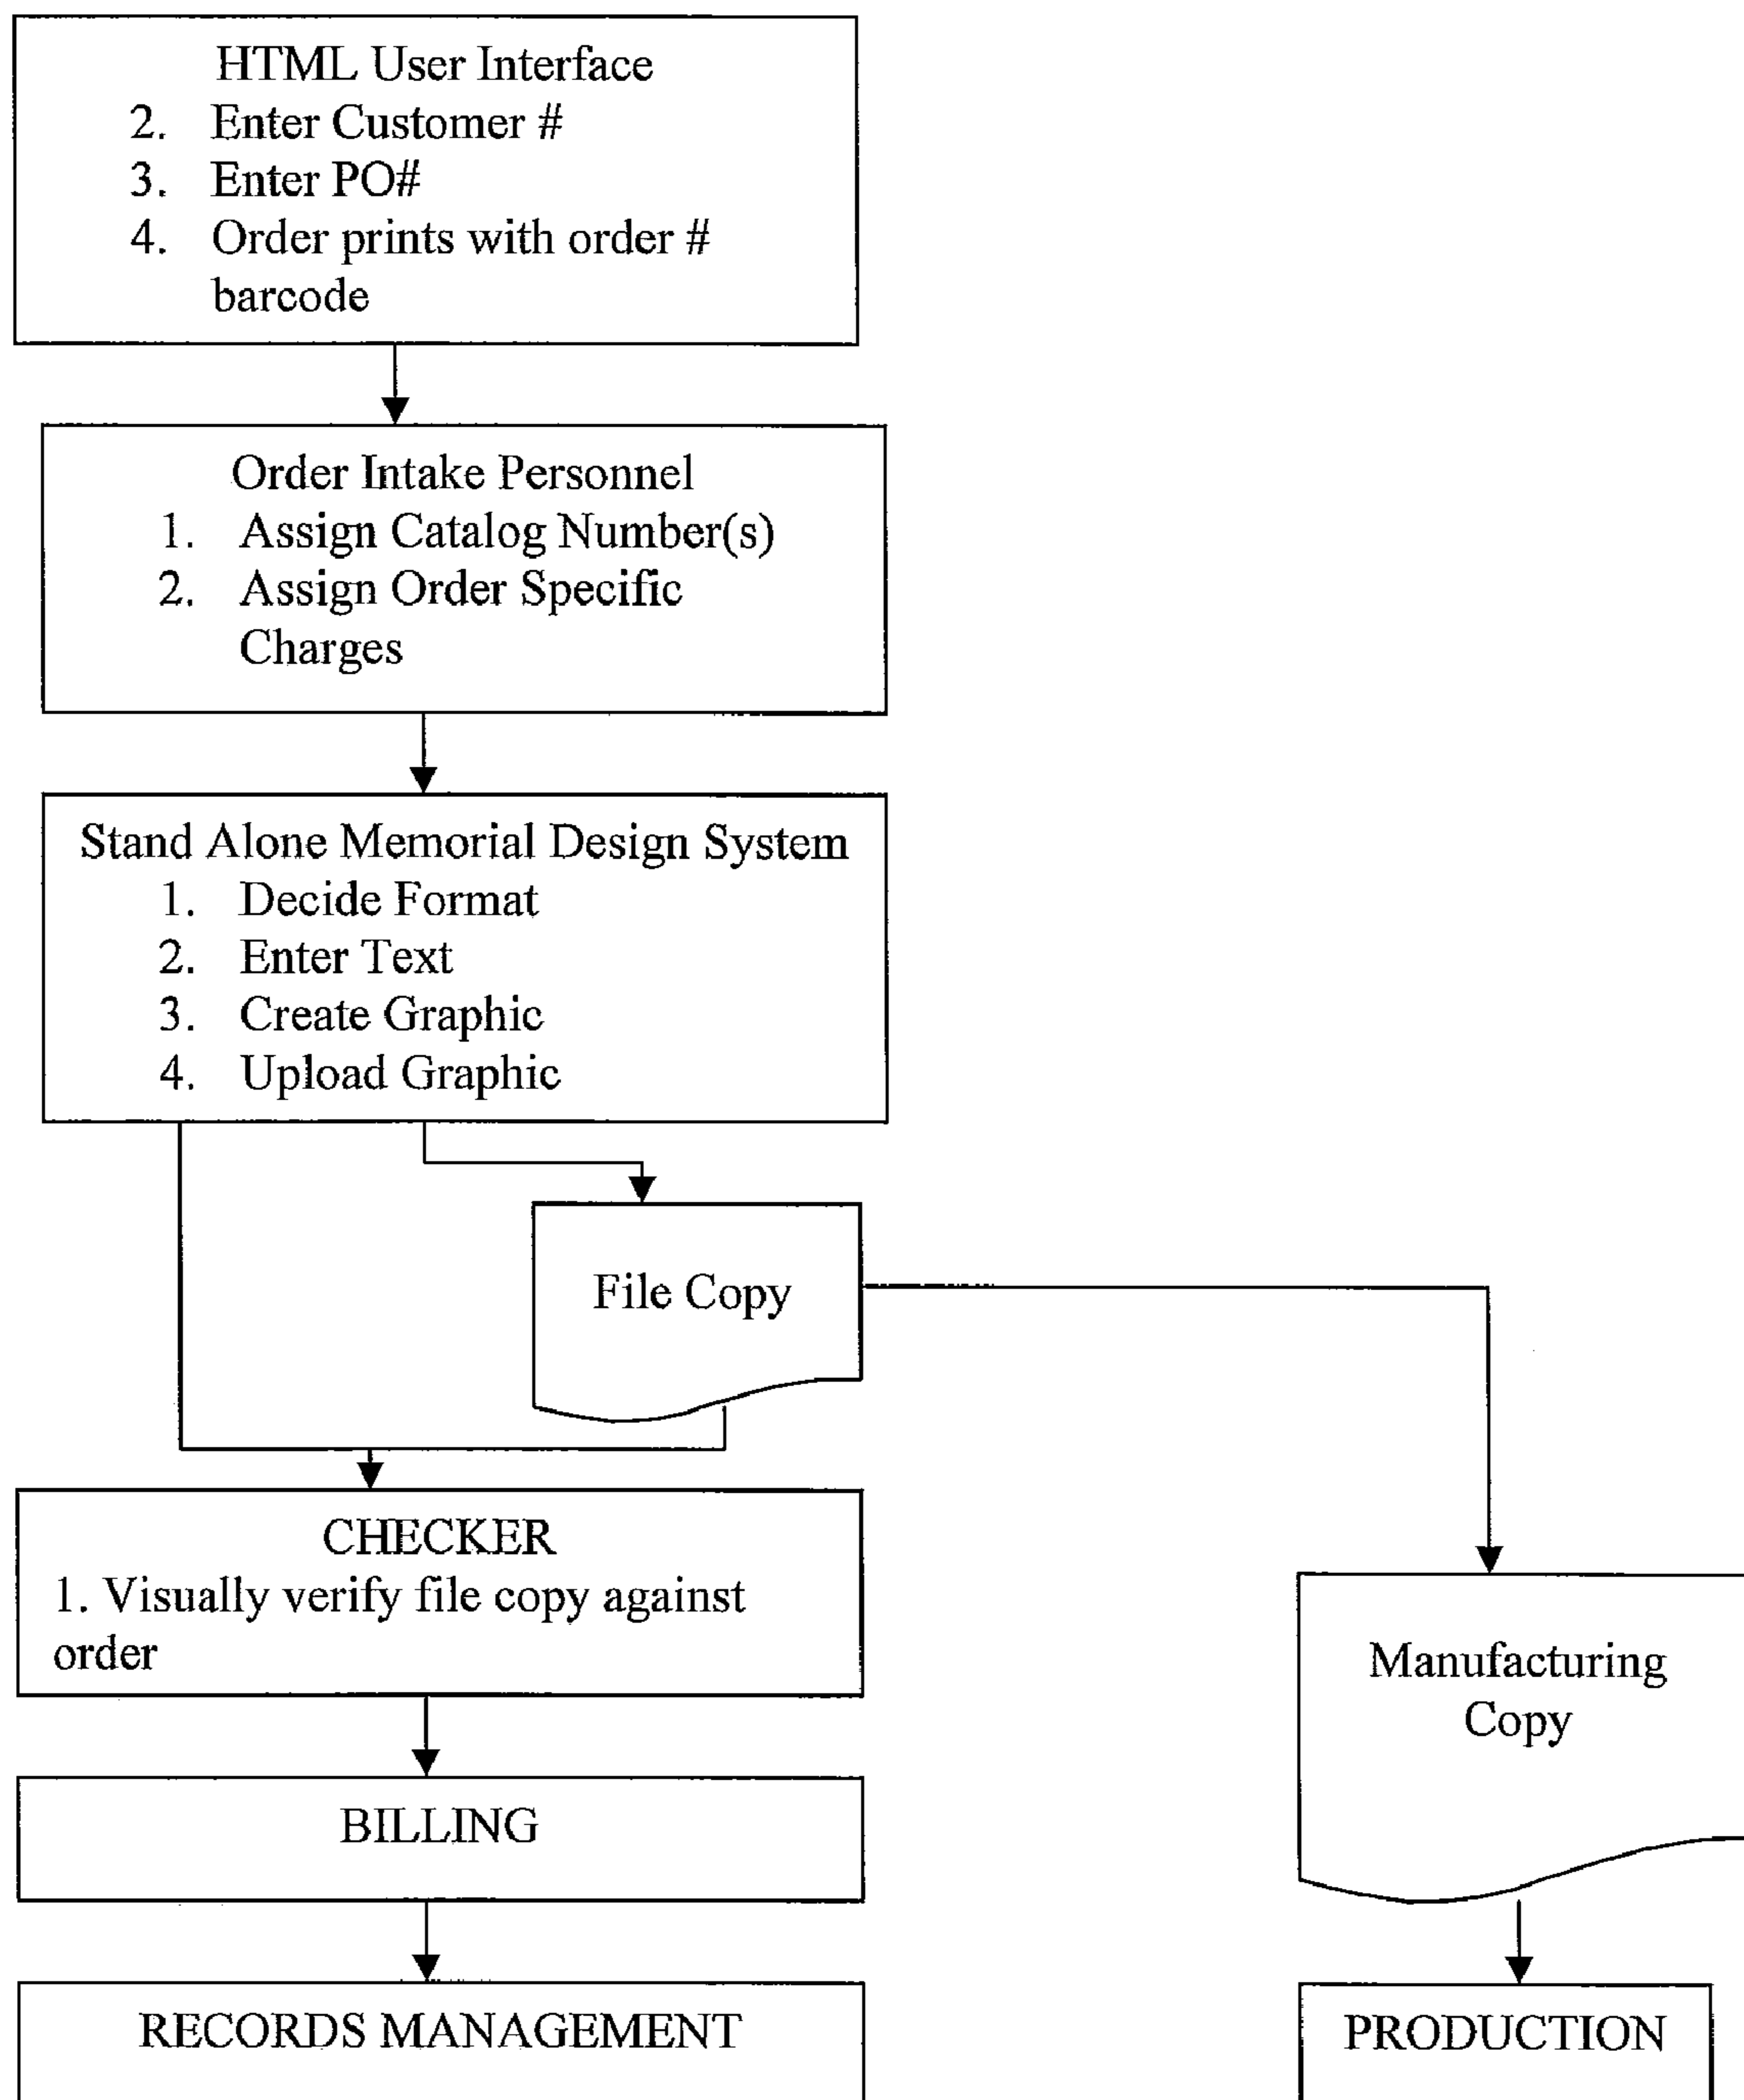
HTML User Interface
2. Enter Customer #
3. Enter PO#
4. Order prints with order # barcode

Order Intake Personnel
1. Assign Catalog Number(s)
2. Assign Order Specific Charges

Stand Alone Memorial Design System
1. Decide Format
2. Enter Text
3. Create Graphic
4. Upload Graphic

File Copy

CHECKER
1. Visually verify file copy against order

BILLING

RECORDS MANAGEMENT

Manufacturing Copy

PRODUCTION